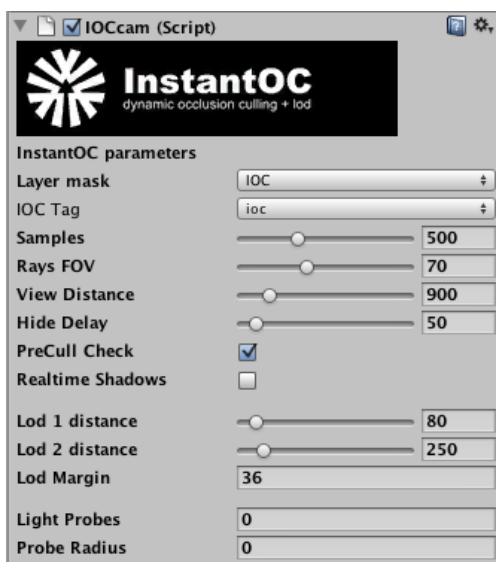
IOCcam (Script)

InstantOC
dynamic occlusion culling + lod

InstantOC parameters

| | |
|---|---|
| Layer mask | IOC |
| IOC Tag | ioc |
| Samples | 500 |
| Rays FOV | 70 |
| View Distance | 900 |
| Hide Delay | 50 |
| PreCull Check | |
| Realtime Shadows | |
| Lod 1 distance | 80 |
| Lod 2 distance | 250 |
| Lod Margin | 36 |
| Light Probes | 0 |
| Probe Radius | 0 |